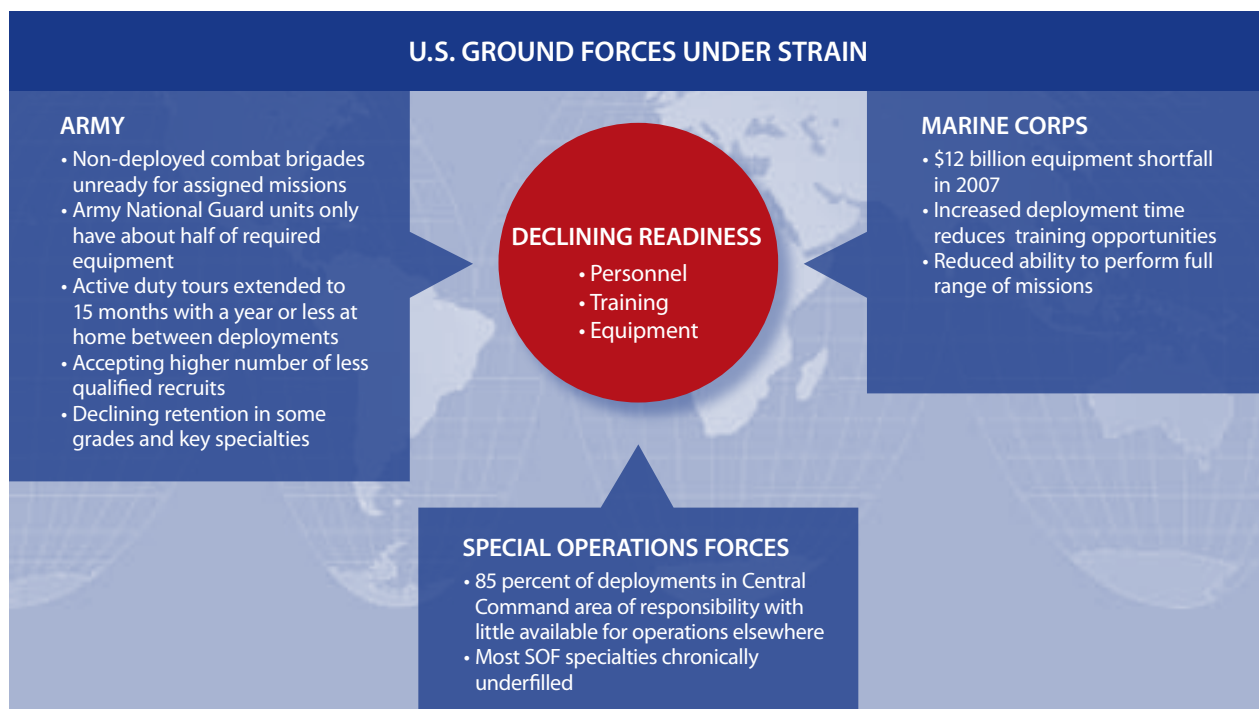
U.S. GROUND FORCES UNDER STRAIN

ARMY
• Non-deployed combat brigades unready for assigned missions
• Army National Guard units only have about half of required equipment
• Active duty tours extended to 15 months with a year or less at home between deployments
• Accepting higher number of less qualified recruits
• Declining retention in some grades and key specialties

DECLINING READINESS
• Personnel
• Training
• Equipment

MARINE CORPS
• $12 billion equipment shortfall in 2007
• Increased deployment time reduces training opportunities
• Reduced ability to perform full range of missions

SPECIAL OPERATIONS FORCES
• 85 percent of deployments in Central Command area of responsibility with little available for operations elsewhere
• Most SOF specialties chronically underfilled